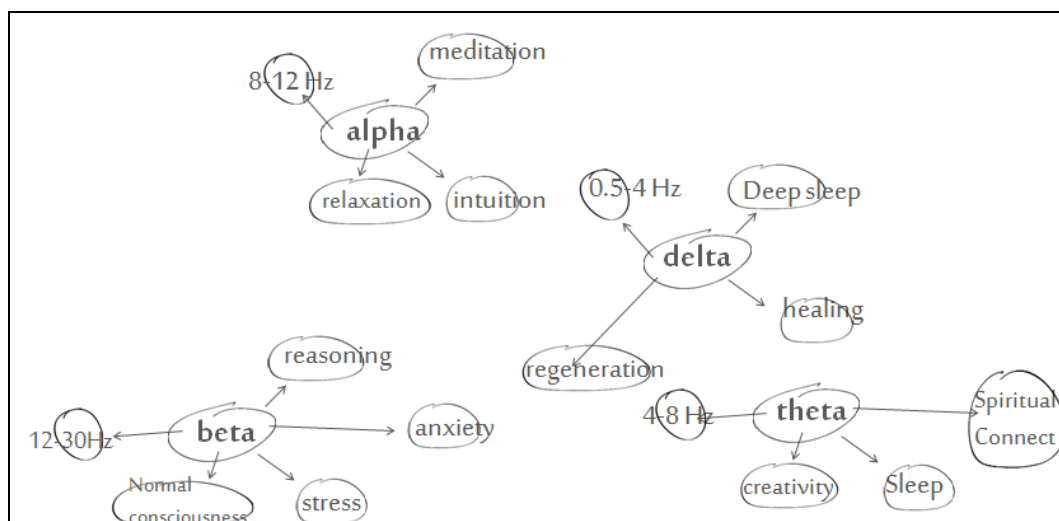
8-12 Hz

meditation

alpha

relaxation

intuition

0.5-4 Hz

Deep sleep

delta

healing

regeneration

reasoning

beta

12-30Hz

anxiety

Normal consciousness

stress

4-8 Hz

theta

Spiritual Connect

creativity

Sleep